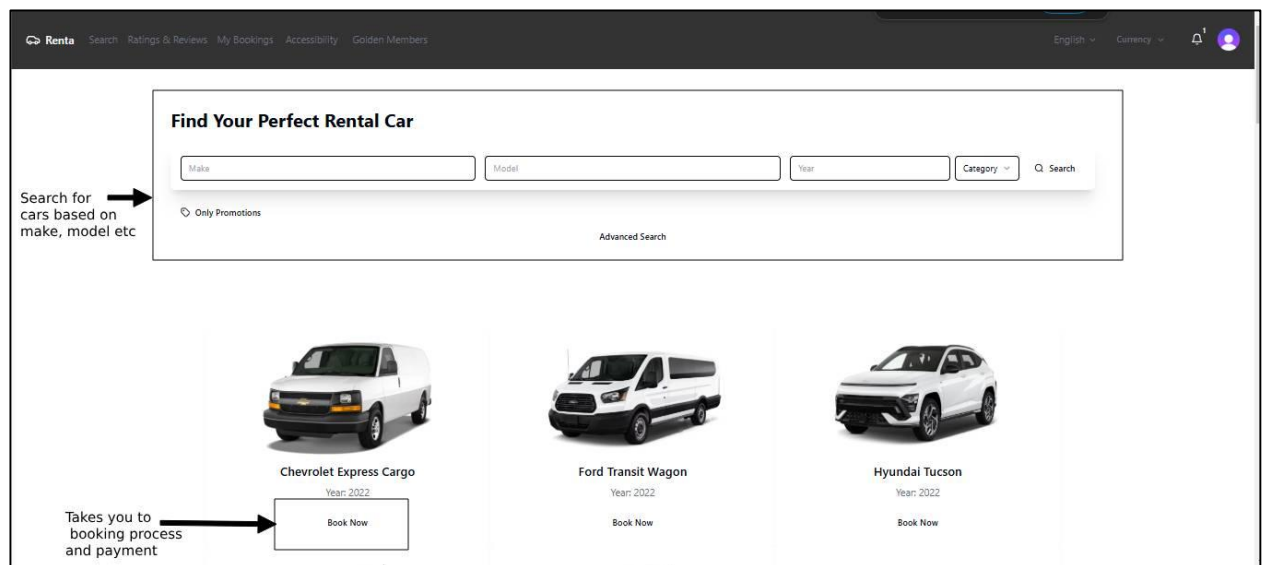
Renta Search Ratings & Reviews My Bookings Accessibility Golden Members

English Currency 1

Find Your Perfect Rental Car

Make

Model

Year

Category

Search

Search for cars based on make, model etc

Only Promotions

Advanced Search

Chevrolet Express Cargo

Year: 2022

Book Now

Ford Transit Wagon

Year: 2022

Book Now

Hyundai Tucson

Year: 2022

Book Now

Takes you to booking process and payment